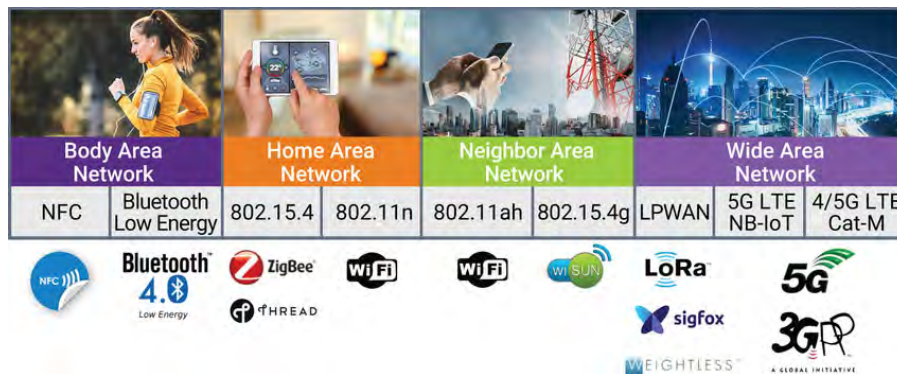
22°

| Body Area Network | | Home Area Network | | Neighbor Area Network | | Wide Area Network | | |
|---|---|---|---|---|---|---|---|---|
| NFC | Bluetooth Low Energy | 802.15.4 | 802.11n | 802.11ah | 802.15.4g | LPWAN | 5G LTE NB-IoT | 4/5G LTE Cat-M |

NFC

Bluetooth 4.0 Low Energy

ZigBee

THREAD

WiFi

WiFi

Wi SUN

LoRa

sigfox

WEIGHTLESS

5G

3GPP A GLOBAL INITIATIVE